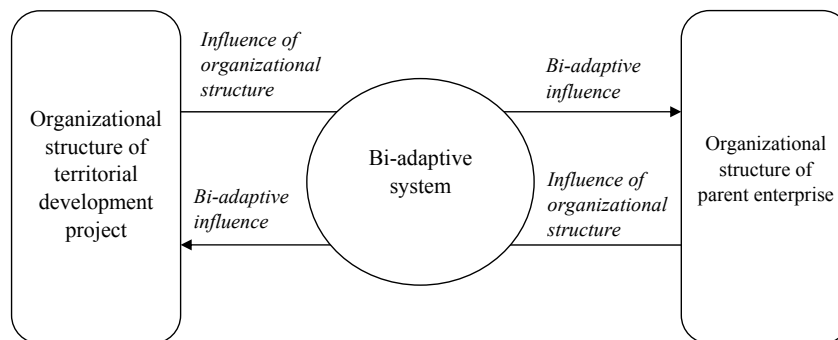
Organizational structure of territorial development project

Influence of organizational structure

Bi-adaptive influence

Bi-adaptive system

Bi-adaptive influence

Influence of organizational structure

Organizational structure of parent enterprise